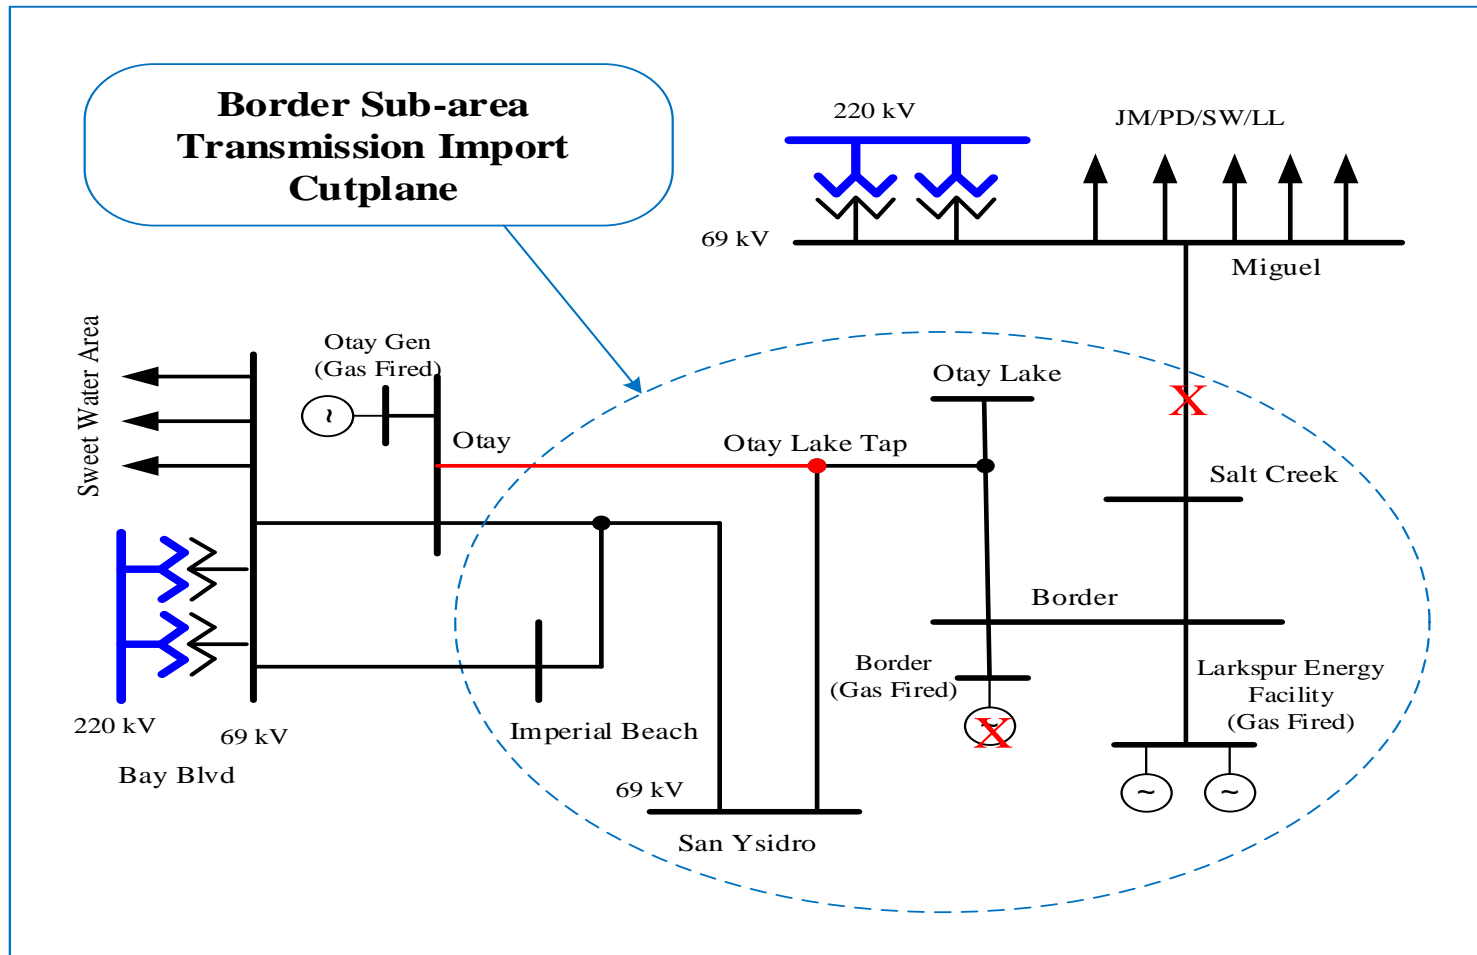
Border Sub-area Transmission Import Cutplane

220 kV

JM/PD/SW/LL

69 kV

Miguel

Sweet Water Area

Otay Gen (Gas Fired)

Otay

Otay Lake

X

Otay Lake Tap

Salt Creek

Border

Border (Gas Fired)

X

Larkspur Energy Facility (Gas Fired)

Imperial Beach

220 kV

69 kV

Bay Blvd

69 kV

San Ysidro